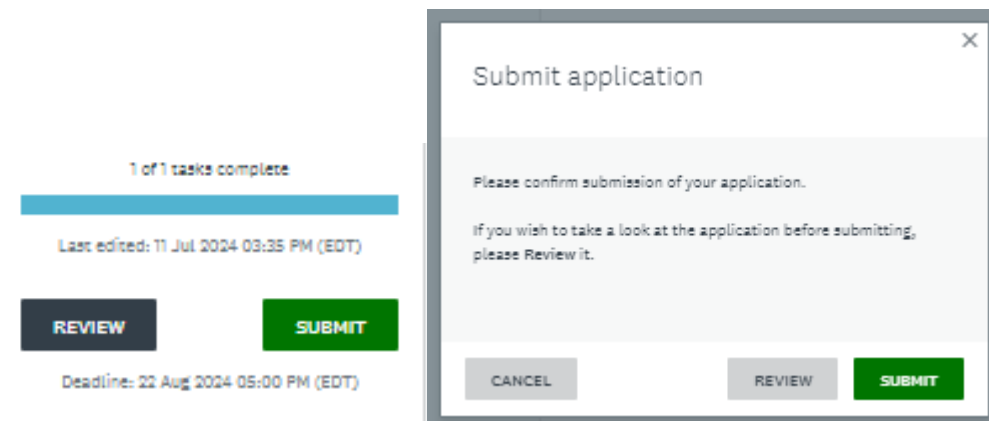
1 of 1 tasks complete

Last edited: 11 Jul 2024 03:35 PM (EDT)

REVIEW

SUBMIT

Deadline: 22 Aug 2024 05:00 PM (EDT)

×

Submit application

Please confirm submission of your application.

If you wish to take a look at the application before submitting, please Review it.

CANCEL

REVIEW

SUBMIT